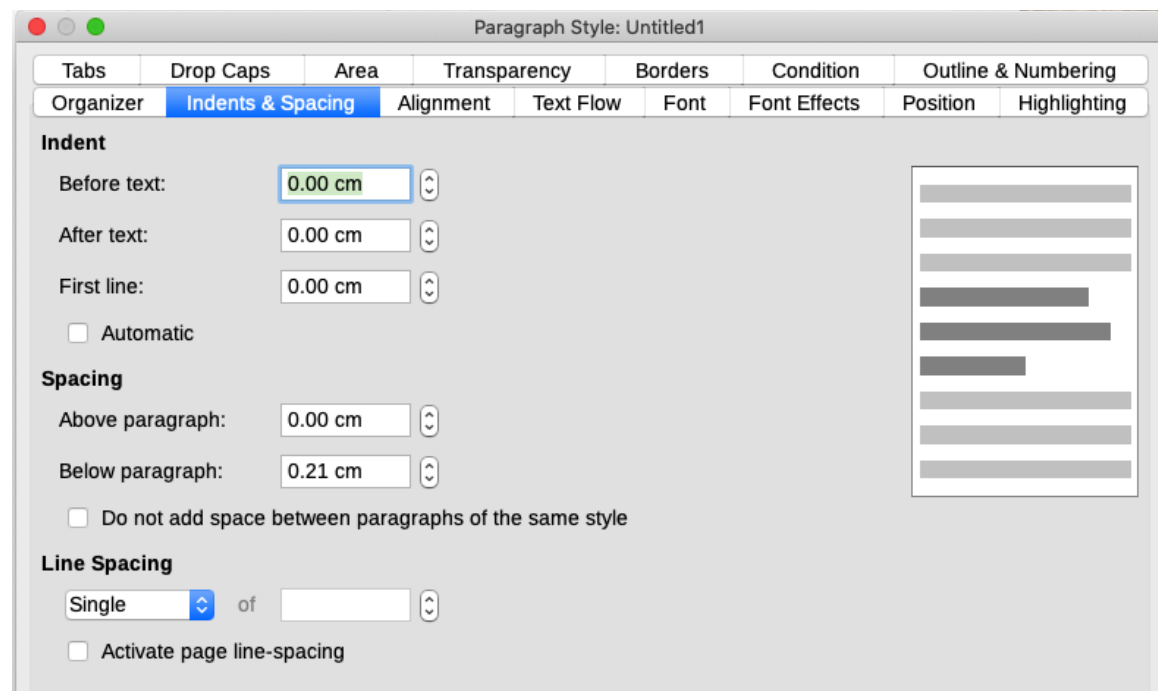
Paragraph Style: Untitled1

Tabs | Drop Caps | Area | Transparency | Borders | Condition | Outline & Numbering

Organizer | Indents & Spacing | Alignment | Text Flow | Font | Font Effects | Position | Highlighting

Indent

Before text: 0.00 cm

After text: 0.00 cm

First line: 0.00 cm

Automatic

Spacing

Above paragraph: 0.00 cm

Below paragraph: 0.21 cm

Do not add space between paragraphs of the same style

Line Spacing

Single of

Activate page line-spacing